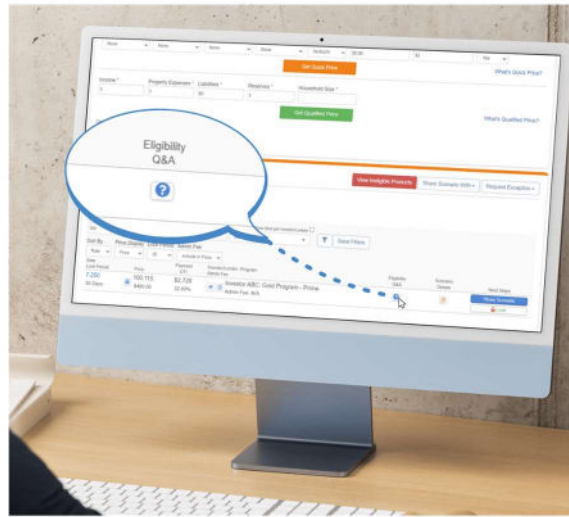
Get Quick Price

What's Quick Price?

Income *

Property Expenses *

Liabilities *

Reserves *

Household Size *

Get Qualified Price

What's Qualified Price?

Eligibility Q&A

?

View Ineligible Products

Share Scenario With

Request Exception

Save Filters

Sort By

Price Display

Lock Period

Admin Fee

Rate

Lock Period

Price

Payment

Investor/Lender Program

Eligibility Q&A

Scenario Details

Next Steps

7.250

30 Days

100.115

$2,728

Investor ABC: Gold Program - Prime

Admin Fee: N/A

Share Scenario

Lock